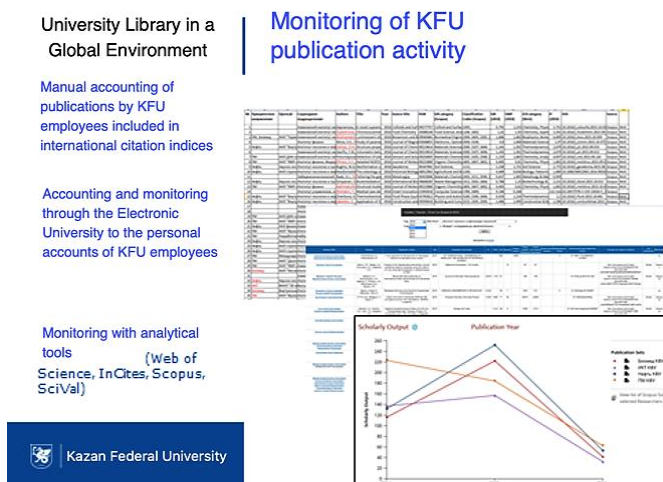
University Library in a Global Environment

Monitoring of KFU publication activity

Manual accounting of publications by KFU employees included in international citation indices

Accounting and monitoring through the Electronic University to the personal accounts of KFU employees

Monitoring with analytical tools (Web of Science, InCites, Scopus, SciVal)

Kazan Federal University

Scholarly Output

Publication Year

Scholarly Output

Publication Sets

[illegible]